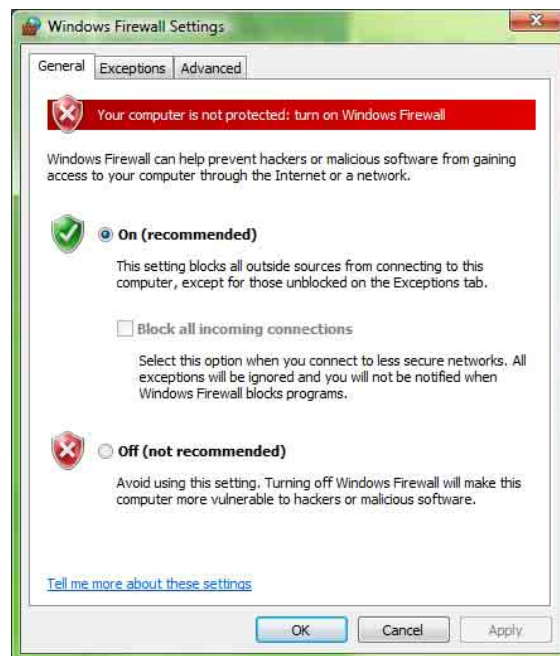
Windows Firewall Settings

General | Exceptions | Advanced

Your computer is not protected: turn on Windows Firewall

Windows Firewall can help prevent hackers or malicious software from gaining access to your computer through the Internet or a network.

On (recommended)

This setting blocks all outside sources from connecting to this computer, except for those unblocked on the Exceptions tab.

Block all incoming connections

Select this option when you connect to less secure networks. All exceptions will be ignored and you will not be notified when Windows Firewall blocks programs.

Off (not recommended)

Avoid using this setting. Turning off Windows Firewall will make this computer more vulnerable to hackers or malicious software.

Tell me more about these settings

OK | Cancel | Apply